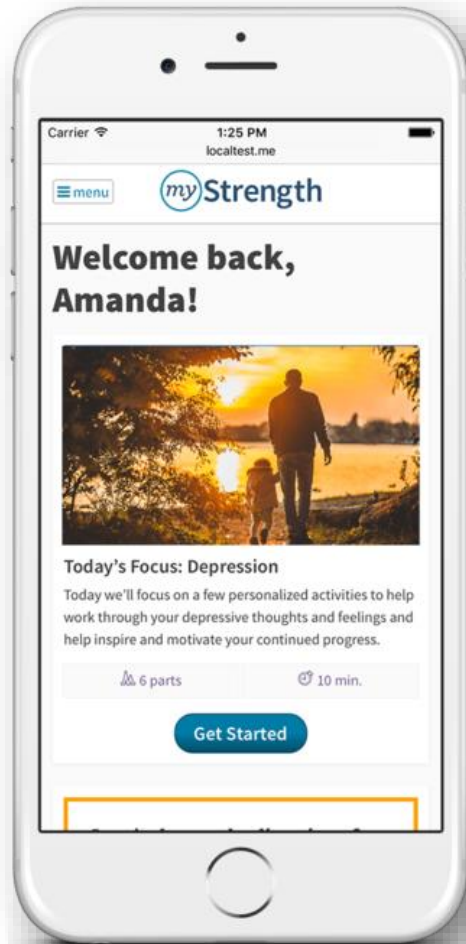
Carrier 1:25 PM
localtest.me

menu myStrength

Welcome back, Amanda!

Today's Focus: Depression

Today we'll focus on a few personalized activities to help work through your depressive thoughts and feelings and help inspire and motivate your continued progress.

6 parts 10 min.

Get Started

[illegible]